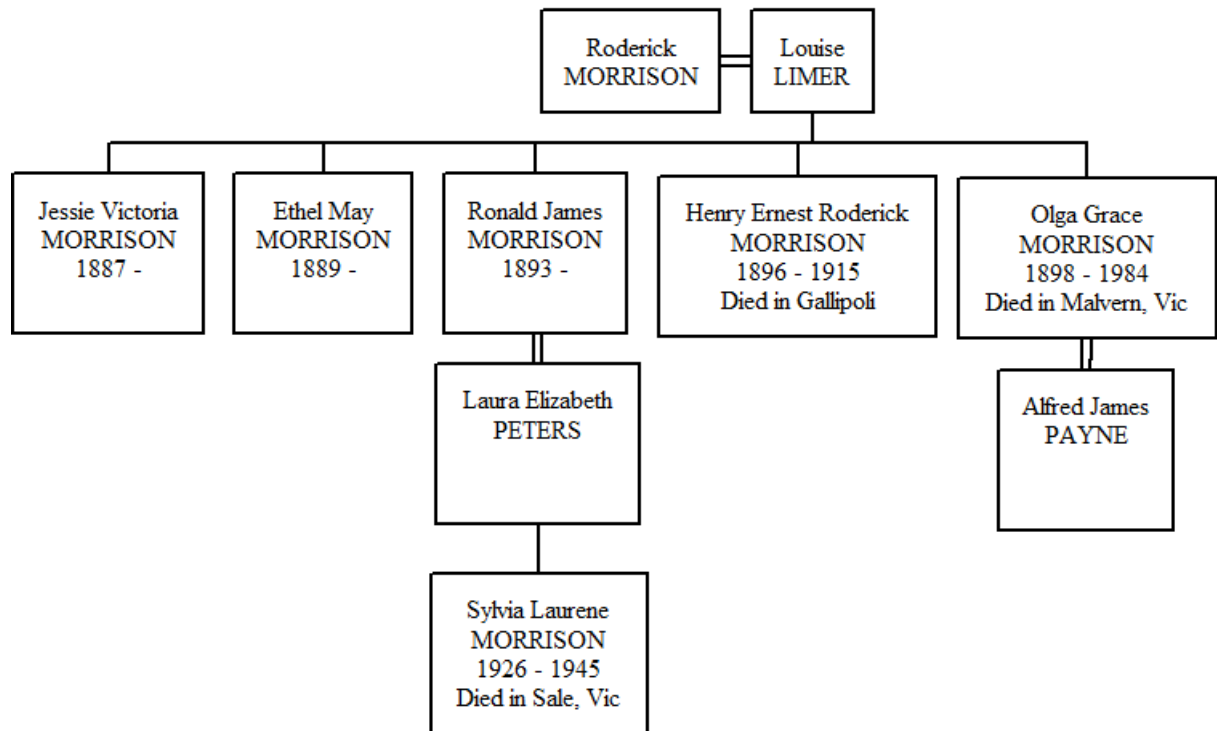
Roderick MORRISON

Louise LIMER

Jessie Victoria MORRISON 1887 -

Ethel May MORRISON 1889 -

Ronald James MORRISON 1893 -

Henry Ernest Roderick MORRISON 1896 - 1915 Died in Gallipoli

Olga Grace MORRISON 1898 - 1984 Died in Malvern, Vic

Laura Elizabeth PETERS

Alfred James PAYNE

Sylvia Laurene MORRISON 1926 - 1945 Died in Sale, Vic